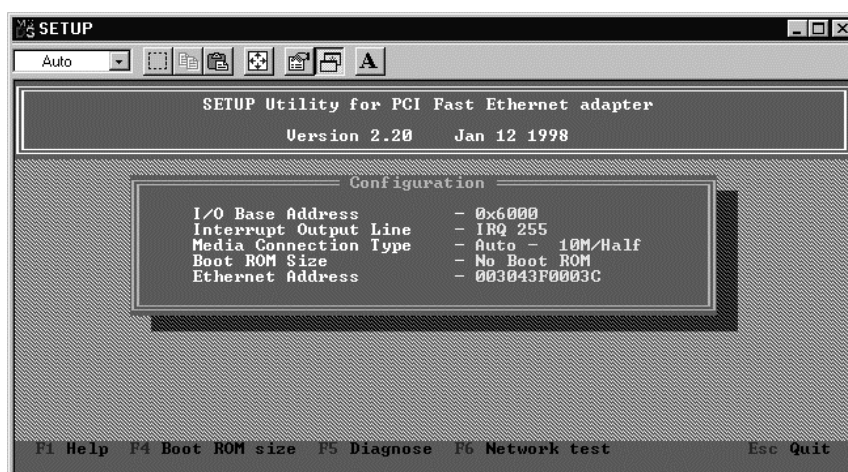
SETUP

Auto

A

SETUP Utility for PCI Fast Ethernet adapter

Version 2.20 Jan 12 1998

Configuration

I/O Base Address - 0x6000
Interrupt Output Line - IRQ 255
Media Connection Type - Auto - 10M/Half
Boot ROM Size - No Boot ROM
Ethernet Address - 003043F0003C

F1 Help F4 Boot ROM size F5 Diagnose F6 Network test Esc Quit